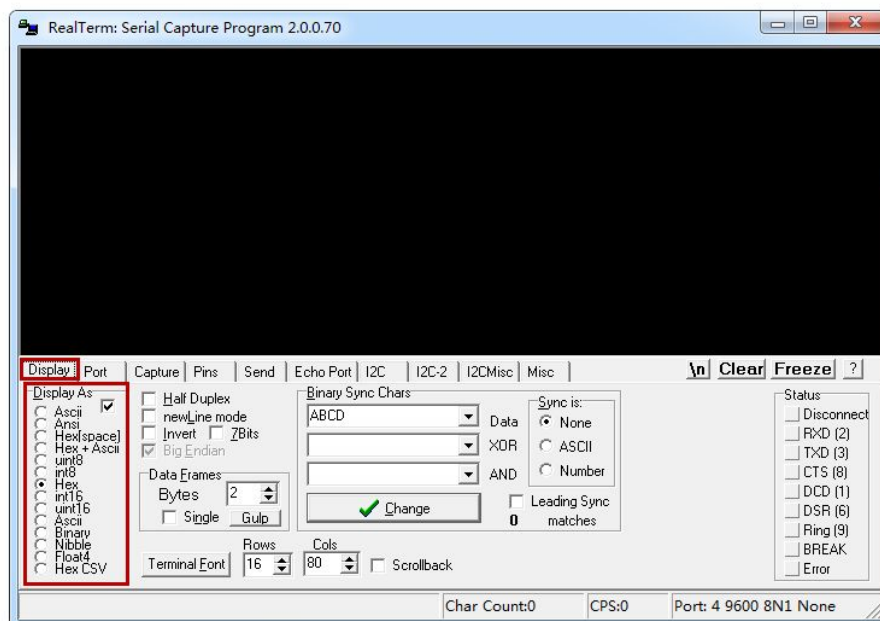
RealTerm: Serial Capture Program 2.0.0.70

Display | Port | Capture | Pins | Send | Echo Port | I2C | I2C-2 | I2CMisc | Misc

\n Clear Freeze ?

Display As
Ascii
Ansi
Hex[space]
Hex + Ascii
uint8
int8
Hex
int16
uint16
Ascii
Binary
Nibble
Float4
Hex CSV

Half Duplex
newLine mode
Invert
7Bits
Big Endian

Data Frames
Bytes 2
Single
Gulp

Terminal Font
Rows 16
Cols 80
Scrollback

Binary Sync Chars
ABCD
Data
XOR
AND
Change

Sync is:
None
ASCII
Number

Leading Sync
0 matches

Status
Disconnect
RXD (2)
TXD (3)
CTS (8)
DCD (1)
DSR (6)
Ring (9)
BREAK
Error

Char Count:0
CPS:0
Port: 4 9600 8N1 None